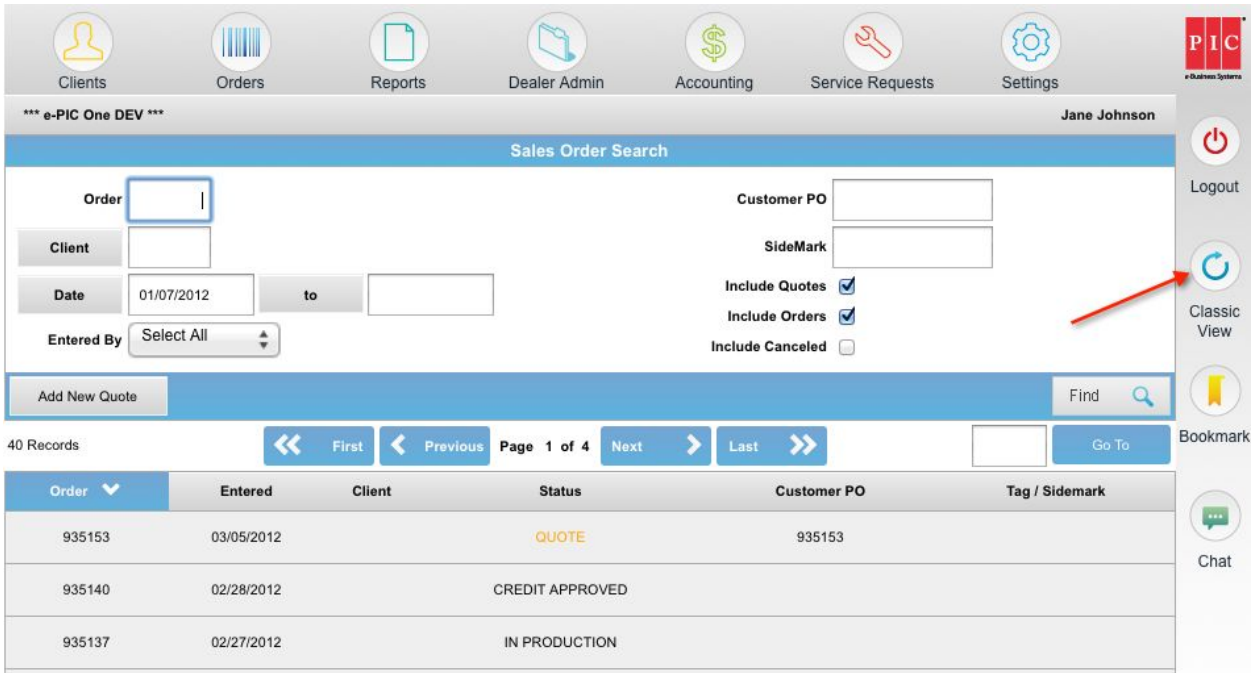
Clients Orders Reports Dealer Admin Accounting Service Requests Settings

PIC
e-Business Systems

*** e-PIC One DEV ***

Jane Johnson

Logout

Sales Order Search

Order

Client

Date 01/07/2012 to

Entered By Select All

Customer PO

SideMark

Include Quotes

Include Orders

Include Canceled

Classic View

Add New Quote

Find

Bookmark

40 Records

First Previous Page 1 of 4 Next Last

Go To

| Order | Entered | Client | Status | Customer PO | Tag / Sidemark |
|---|---|---|---|---|---|
| 935153 | 03/05/2012 | | QUOTE | 935153 | |
| 935140 | 02/28/2012 | | CREDIT APPROVED | | |
| 935137 | 02/27/2012 | | IN PRODUCTION | | |

Chat